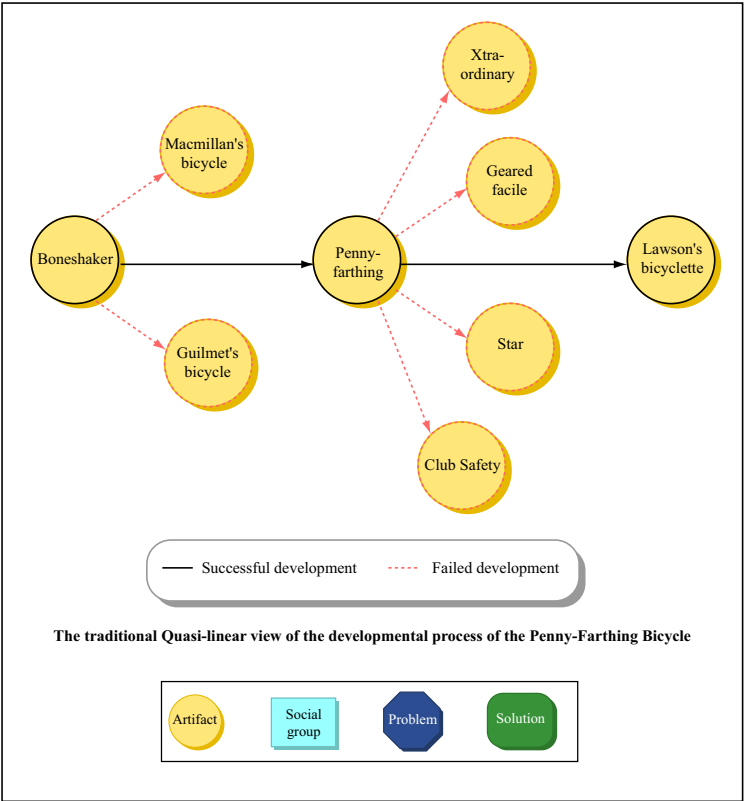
Xtra-ordinary

Macmillan's bicycle

Geared facile

Boneshaker

Penny-farthing

Lawson's bicyclette

Guilmet's bicycle

Star

Club Safety

Successful development

Failed development

The traditional Quasi-linear view of the developmental process of the Penny-Farthing Bicycle

Artifact

Social group

Problem

Solution